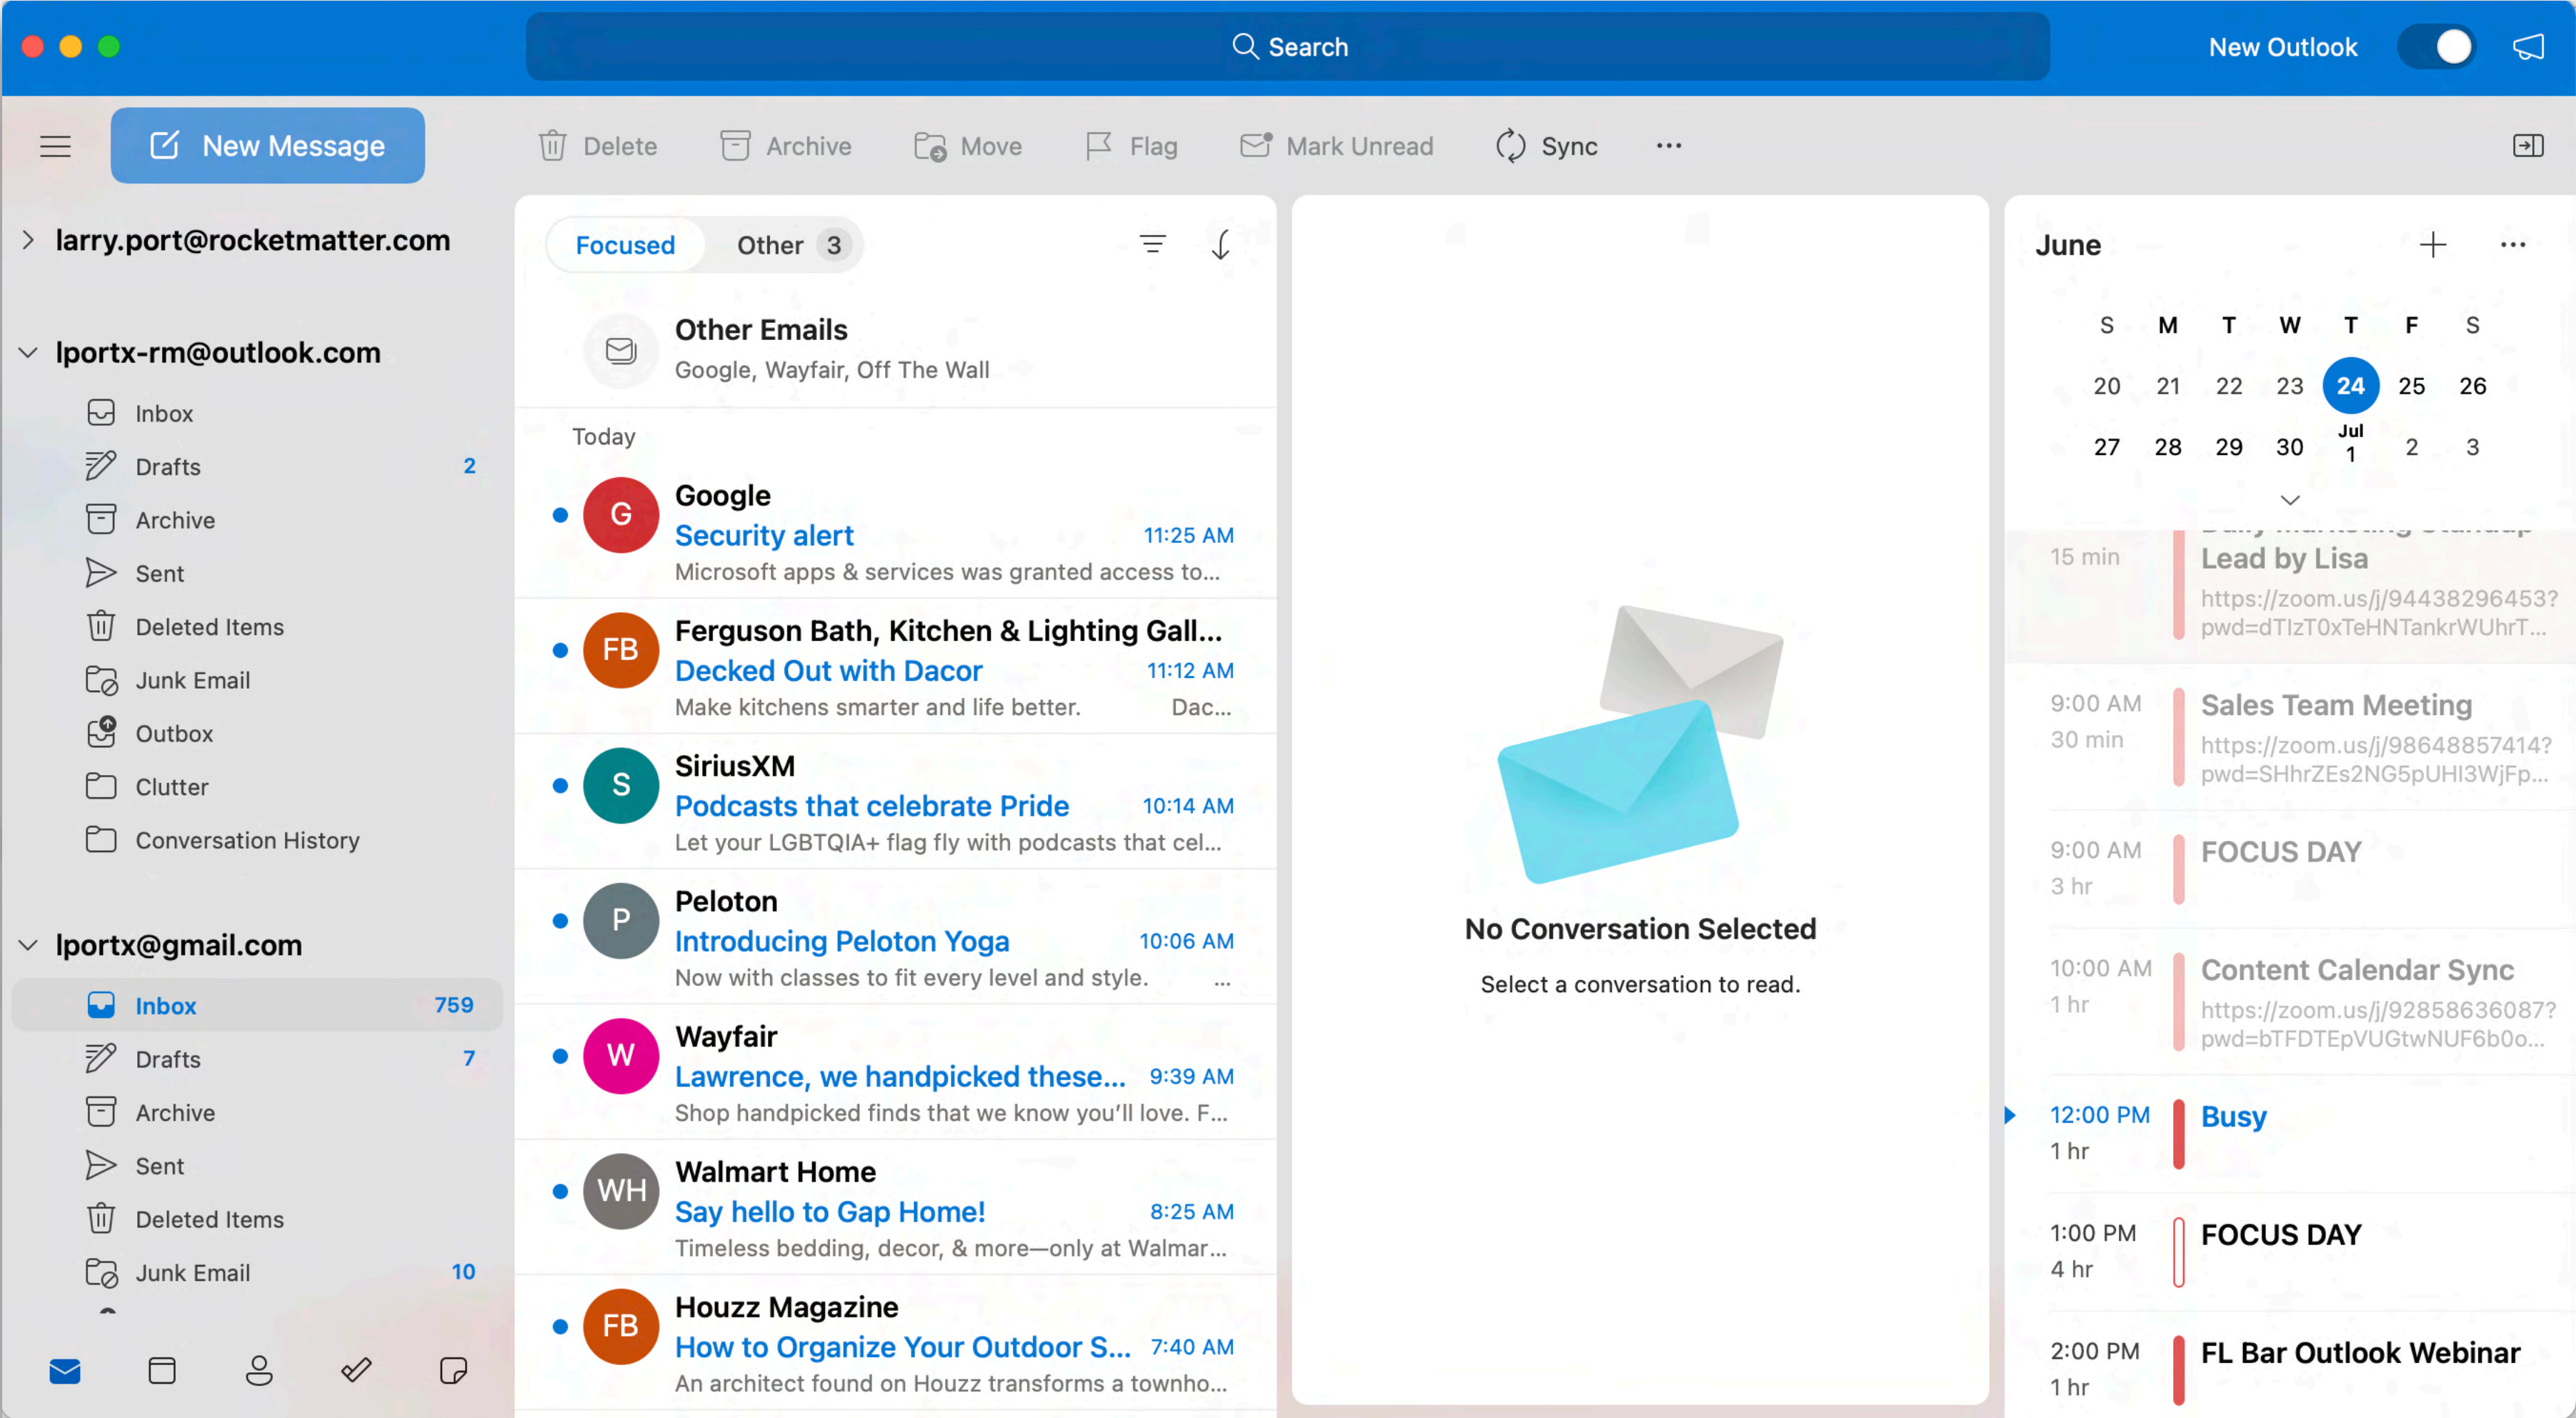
Search

New Outlook

New Message

Delete Archive Move Flag Mark Unread Sync ···

larry.port@rocketmatter.com

lportx-rm@outlook.com

Inbox
Drafts 2
Archive
Sent
Deleted Items
Junk Email
Outbox
Clutter
Conversation History

lportx@gmail.com

Inbox 759
Drafts 7
Archive
Sent
Deleted Items
Junk Email 10

Focused Other 3

Other Emails
Google, Wayfair, Off The Wall

Today

Google
Security alert 11:25 AM
Microsoft apps & services was granted access to...

Ferguson Bath, Kitchen & Lighting Gall...
Decked Out with Dacor 11:12 AM
Make kitchens smarter and life better. Dac...

SiriusXM
Podcasts that celebrate Pride 10:14 AM
Let your LGBTQIA+ flag fly with podcasts that cel...

Peloton
Introducing Peloton Yoga 10:06 AM
Now with classes to fit every level and style. ...

Wayfair
Lawrence, we handpicked these... 9:39 AM
Shop handpicked finds that we know you'll love. F...

Walmart Home
Say hello to Gap Home! 8:25 AM
Timeless bedding, decor, & more—only at Walmar...

Houzz Magazine
How to Organize Your Outdoor S... 7:40 AM
An architect found on Houzz transforms a townho...

No Conversation Selected
Select a conversation to read.

June

| S | M | T | W | T | F | S |
|---|---|---|---|---|---|---|
| 20 | 21 | 22 | 23 | 24 | 25 | 26 |
| 27 | 28 | 29 | 30 | Jul 1 | 2 | 3 |

15 min
Lead by Lisa
https://zoom.us/j/94438296453?pwd=dTIzT0xTeHNTankrWUhrT...

9:00 AM 30 min
Sales Team Meeting
https://zoom.us/j/98648857414?pwd=SHhrZEs2NG5pUHI3WjFp...

9:00 AM 3 hr
FOCUS DAY

10:00 AM 1 hr
Content Calendar Sync
https://zoom.us/j/92858636087?pwd=bTFDTEpVUGtwNUF6b0o...

12:00 PM 1 hr
Busy

1:00 PM 4 hr
FOCUS DAY

2:00 PM 1 hr
FL Bar Outlook Webinar